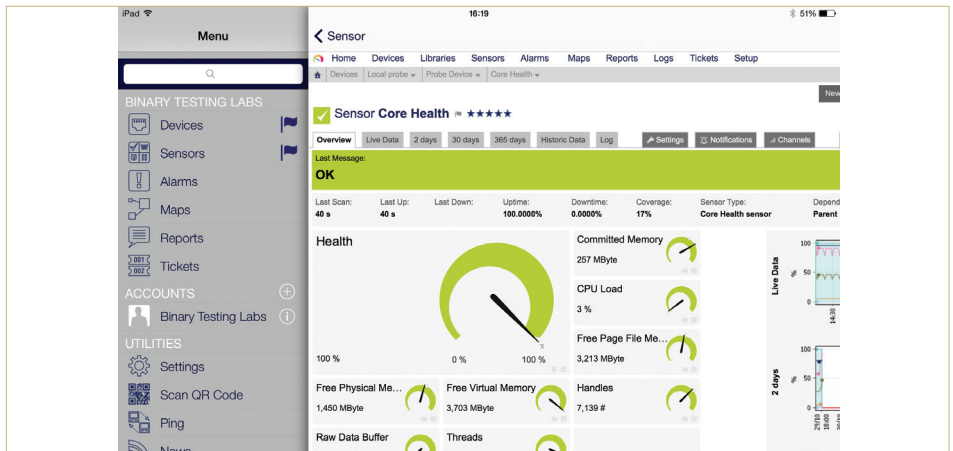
iPad 16:19 51%

Menu

BINARY TESTING LABS
Devices
Sensors
Alarms
Maps
Reports
001 002 Tickets
ACCOUNTS
Binary Testing Labs
UTILITIES
Settings
Scan QR Code
Ping
News

< Sensor

Home Devices Libraries Sensors Alarms Maps Reports Logs Tickets Setup

Devices Local probe Probe Device Core Health

New

Sensor Core Health ★★★★★

Overview Live Data 2 days 30 days 365 days Historic Data Log Settings Notifications Channels

Last Message:
OK

| Last Scan: | Last Up: | Last Down: | Uptime: | Downtime: | Coverage: | Sensor Type: | Depend |
|---|---|---|---|---|---|---|---|
| 40 s | 40 s | | 100.0000% | 0.0000% | 17% | Core Health sensor | Parent |

Health
100 % 0 % 100 %

Committed Memory
257 MByte

CPU Load
3 %

Free Page File Me...
3,213 MByte

Free Physical Me...
1,450 MByte

Free Virtual Memory
3,703 MByte

Handles
7,139 #

Raw Data Buffer

Threads

Live Data
100
%
50
0
14:36

2 days
100
%
50
0
29/10